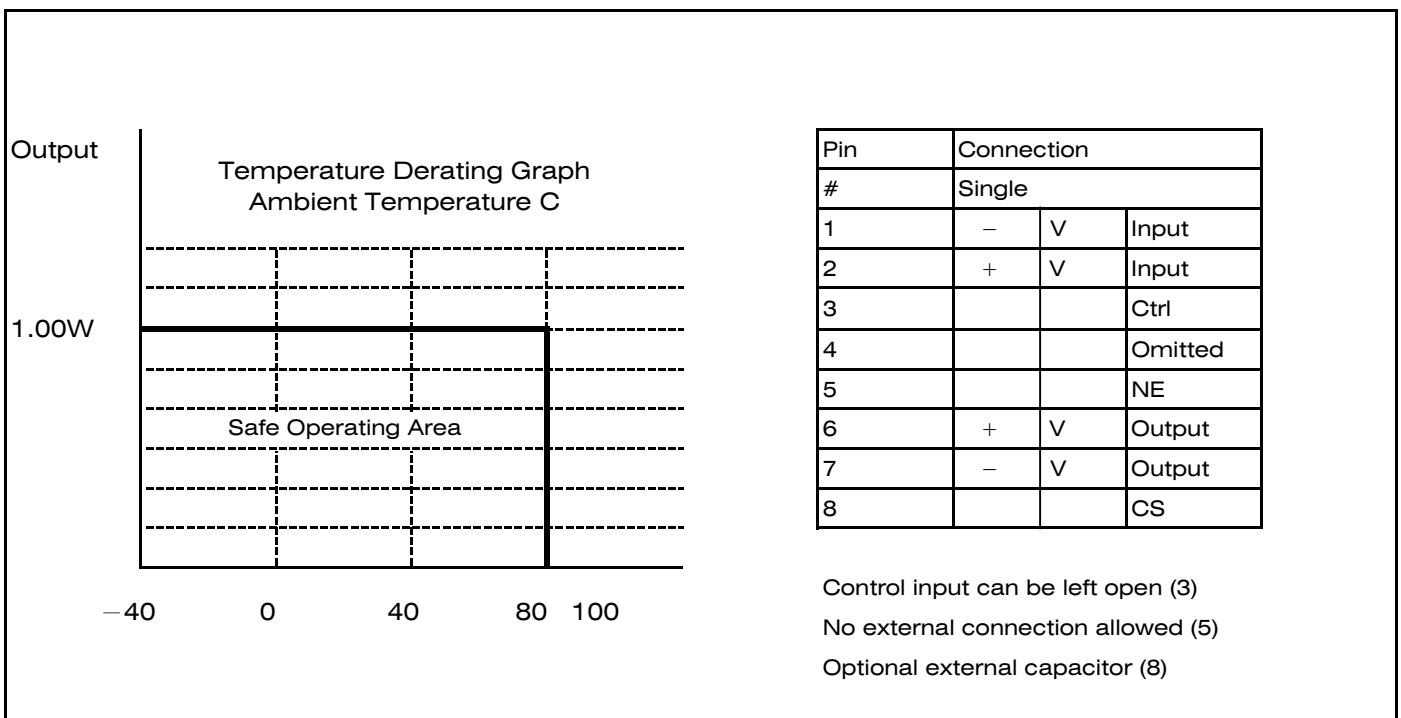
Output

Temperature Derating Graph
Ambient Temperature C

1.00W

Safe Operating Area

$-40$ 0 40 80 100

| Pin | Connection | | |
|---|---|---|---|
| # | Single | | |
| 1 | $-$ | V | Input |
| 2 | $+$ | V | Input |
| 3 | | | Ctrl |
| 4 | | | Omitted |
| 5 | | | NE |
| 6 | $+$ | V | Output |
| 7 | $-$ | V | Output |
| 8 | | | CS |

Control input can be left open (3)

No external connection allowed (5)

Optional external capacitor (8)